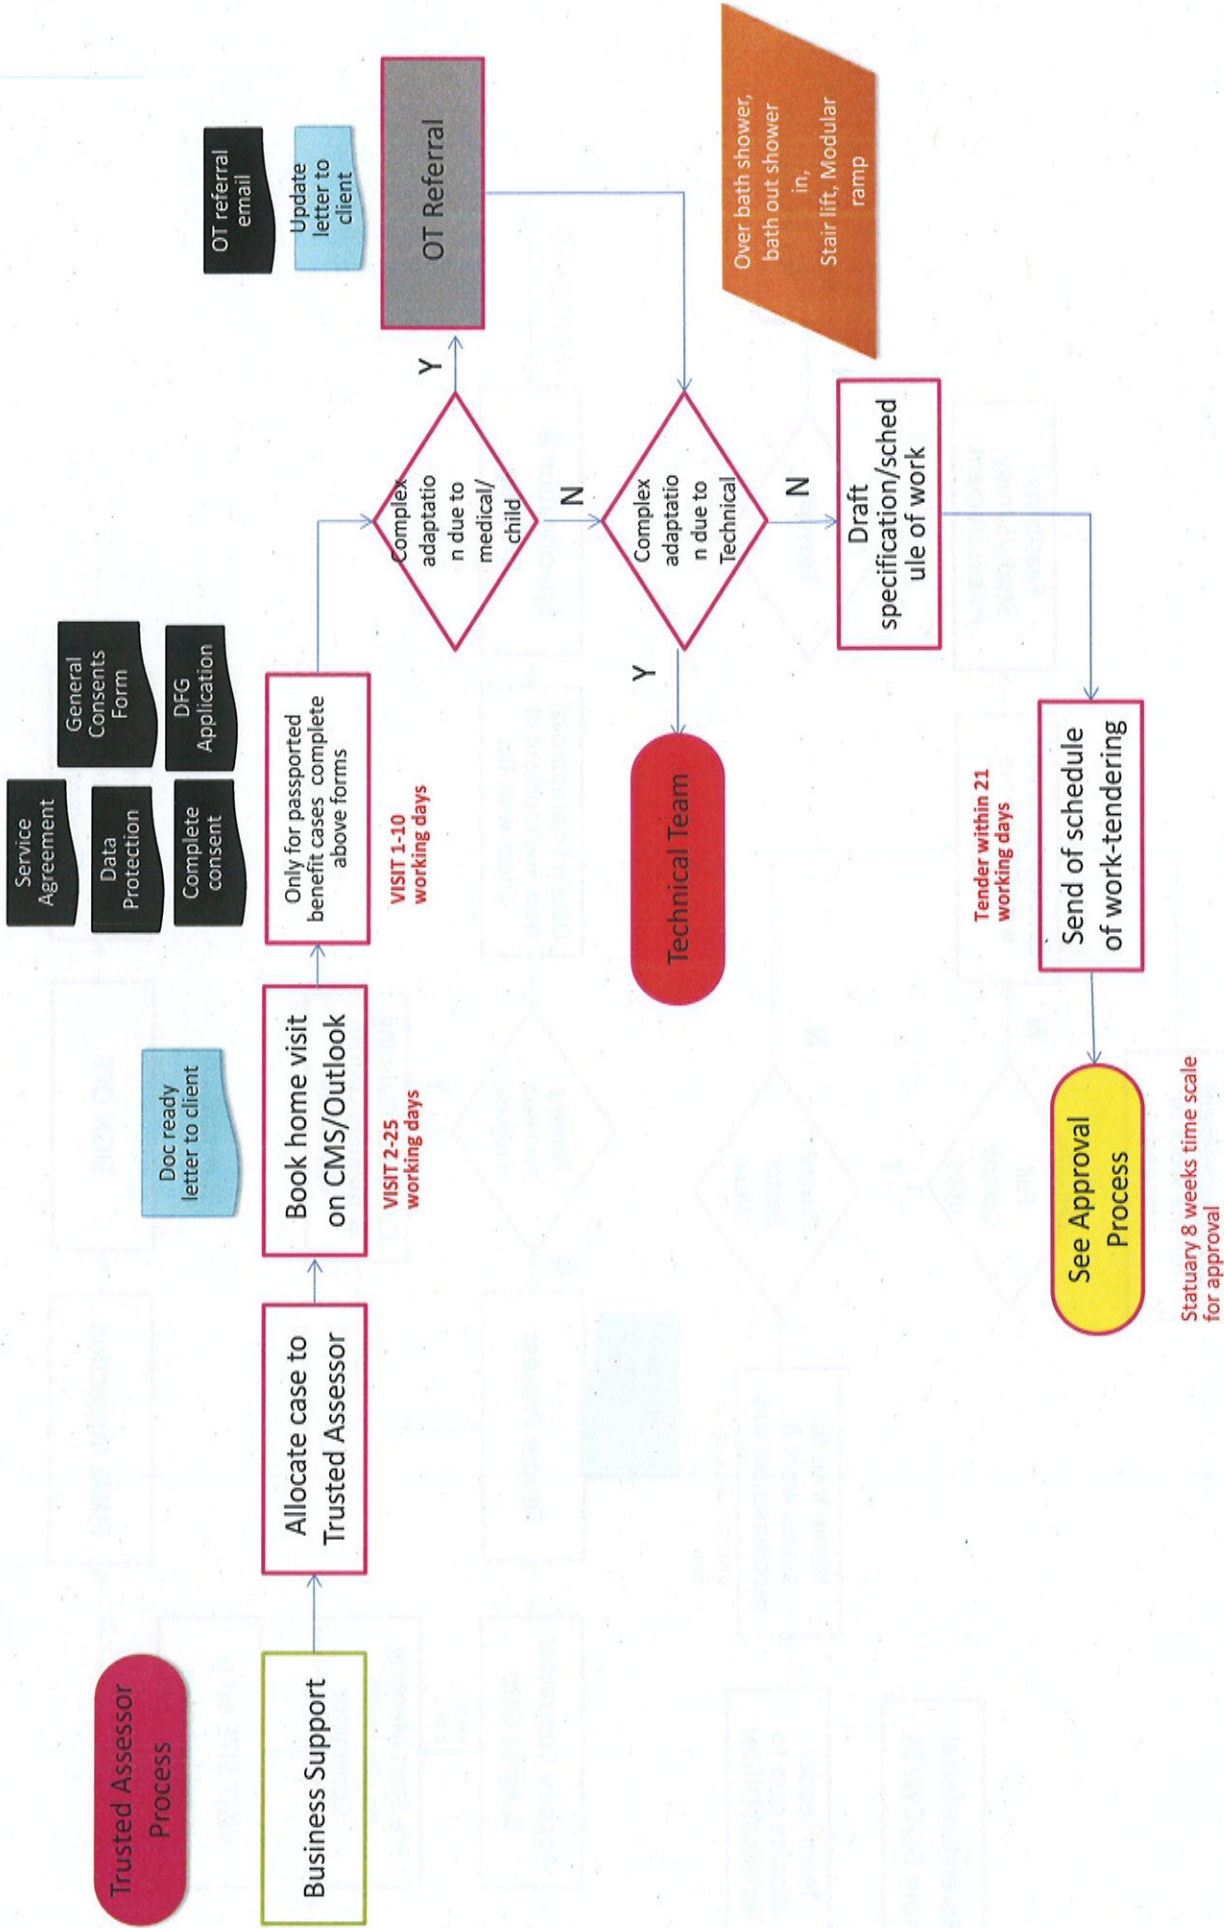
Trusted Assessor Process

Business Support

Allocate case to Trusted Assessor

Doc ready letter to client

Book home visit on CMS/Outlook

VISIT 2-25 working days

Service Agreement

Data Protection

Complete consent

General Consents Form

DFG Application

Only for passported benefit cases complete above forms

VISIT 1-10 working days

Complex adaptation due to medical/ child

Y

N

OT referral email

Update letter to client

OT Referral

Complex adaptation due to Technical

Y

N

Technical Team

Over bath shower, bath out shower in, Stair lift, Modular ramp

Draft specification/schedule of work

Tender within 21 working days

Send of schedule of work-tendering

See Approval Process

Statuary 8 weeks time scale for approval